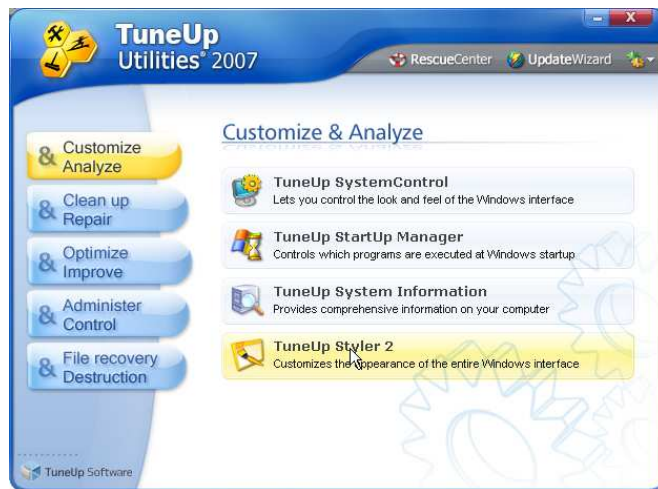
TuneUp Utilities® 2007

RescueCenter UpdateWizard

Customize & Analyze

Clean up & Repair

Optimize & Improve

Administer & Control

File recovery & Destruction

TuneUp Software

Customize & Analyze

TuneUp SystemControl
Lets you control the look and feel of the Windows interface

TuneUp StartUp Manager
Controls which programs are executed at Windows startup

TuneUp System Information
Provides comprehensive information on your computer

TuneUp Styler 2
Customizes the appearance of the entire Windows interface